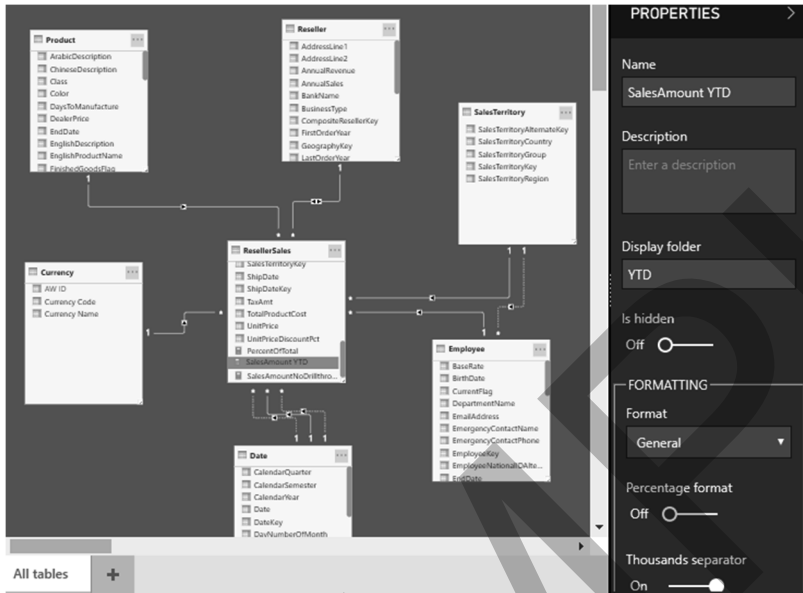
Product
ArabicDescription
ChineseDescription
Class
Color
DaysToManufacture
DealerPrice
EndDate
EnglishDescription
EnglishProductName
FinishedGoodsFlag

Reseller
AddressLine1
AddressLine2
AnnualRevenue
AnnualSales
BankName
BusinessType
CompositeResellerKey
FirstOrderYear
GeographyKey
LastOrderYear

SalesTerritory
SalesTerritoryAlternateKey
SalesTerritoryCountry
SalesTerritoryGroup
SalesTerritoryKey
SalesTerritoryRegion

Currency
AW ID
Currency Code
Currency Name

ResellerSales
SalesTerritoryKey
ShipDate
ShipDateKey
TaxAmt
TotalProductCost
UnitPrice
UnitPriceDiscountPct
PercentOfTotal
SalesAmount YTD
SalesAmountNoDrillthro...

Employee
BaseRate
BirthDate
CurrentFlag
DepartmentName
EmailAddress
EmergencyContactName
EmergencyContactPhone
EmployeeKey
EmployeeNationalIDAlte...
EndDate

Date
CalendarQuarter
CalendarSemester
CalendarYear
Date
DateKey
DayNumberOfMonth

1 1 1 1 1 1 1 1 1

All tables +

PROPERTIES >
Name
SalesAmount YTD
Description
Enter a description
Display folder
YTD
Is hidden
Off
FORMATTING
Format
General
Percentage format
Off
Thousands separator
On